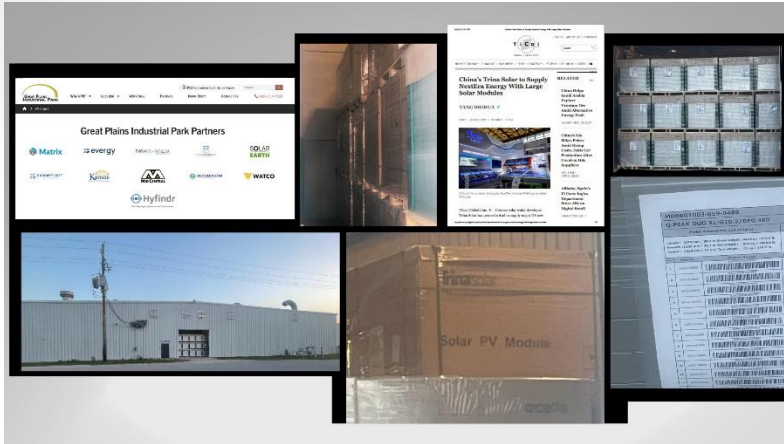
Great Plains Industrial Park Partners

Matrix

evergy

SOLAR EARTH

Kansas

WATCO

Hyfindr

China's Trina Solar to Supply NextEra Energy With Large Solar Modules

YANG SHUHUI

RELATED

Solar PV Module

Q.PEAK DUO XL-G10.3/BFG 480